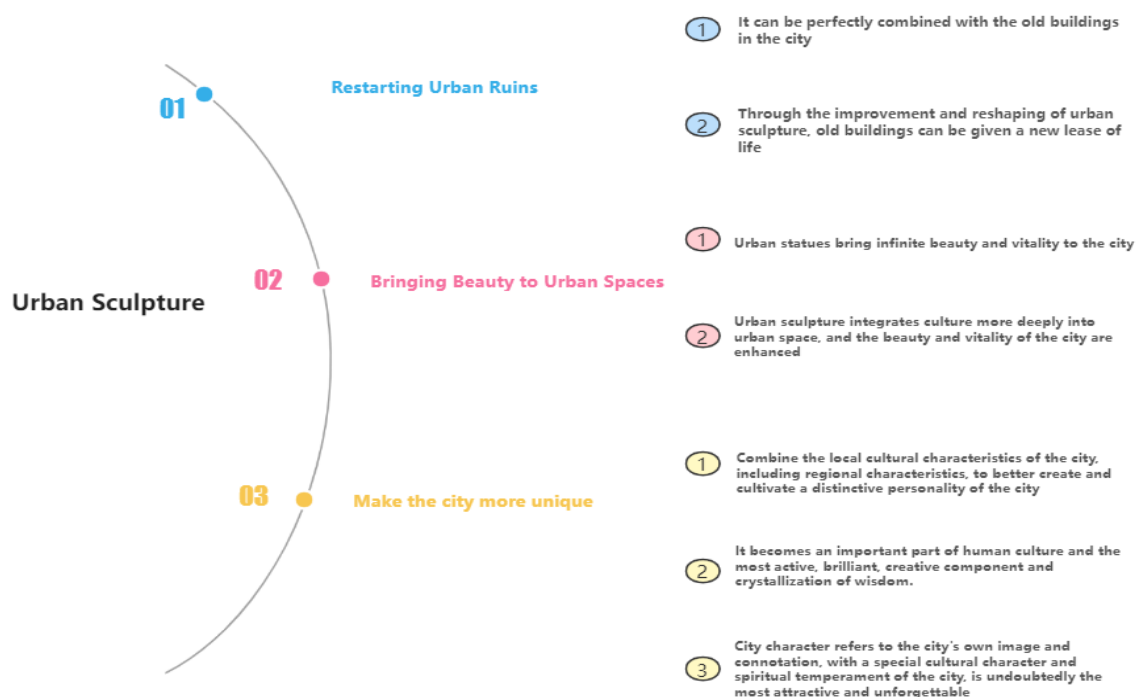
Urban Sculpture

01 Restarting Urban Ruins

1 It can be perfectly combined with the old buildings in the city

2 Through the improvement and reshaping of urban sculpture, old buildings can be given a new lease of life

02 Bringing Beauty to Urban Spaces

1 Urban statues bring infinite beauty and vitality to the city

2 Urban sculpture integrates culture more deeply into urban space, and the beauty and vitality of the city are enhanced

03 Make the city more unique

1 Combine the local cultural characteristics of the city, including regional characteristics, to better create and cultivate a distinctive personality of the city

2 It becomes an important part of human culture and the most active, brilliant, creative component and crystallization of wisdom.

3 City character refers to the city's own image and connotation, with a special cultural character and spiritual temperament of the city, is undoubtedly the most attractive and unforgettable